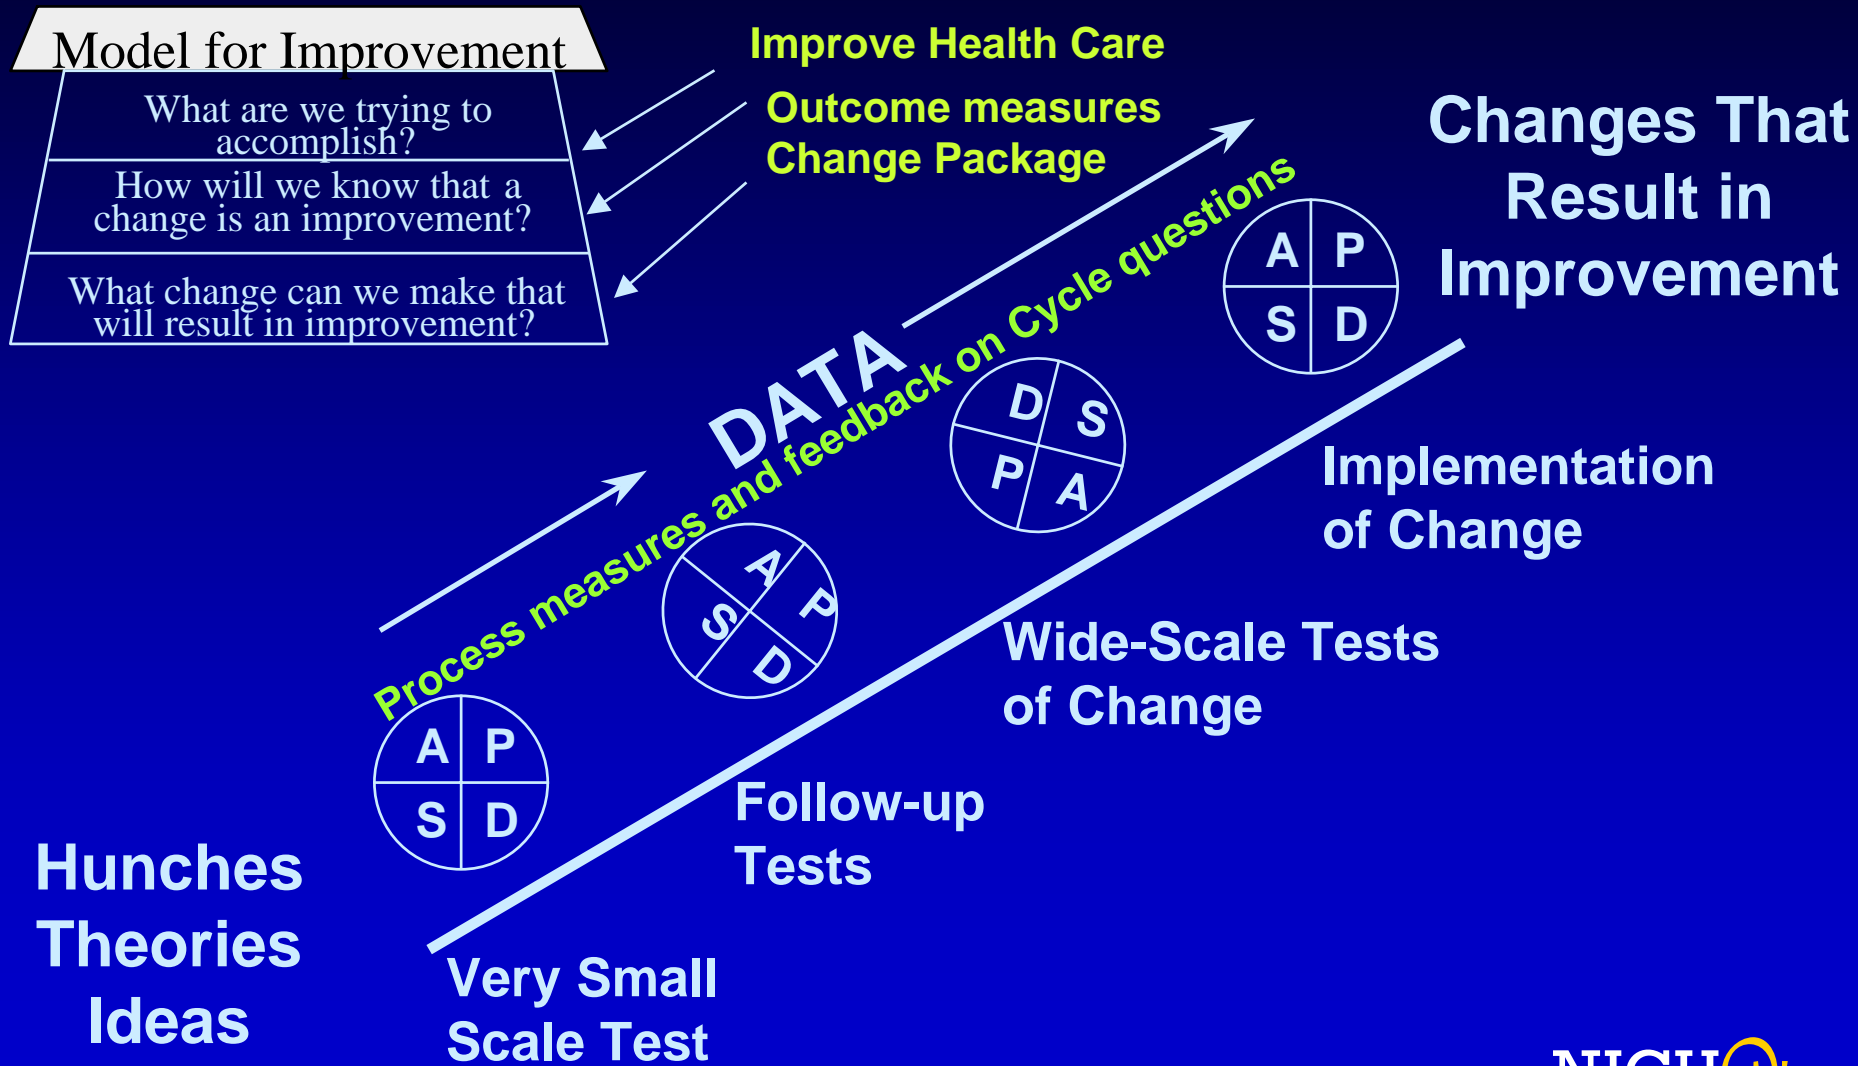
Model for Improvement

What are we trying to accomplish?

How will we know that a change is an improvement?

What change can we make that will result in improvement?

Improve Health Care

Outcome measures

Change Package

Changes That Result in Improvement

DATA

Process measures and feedback on Cycle questions

A P
S D

A P
S D

D S
P A

A P
S D

Implementation of Change

Wide-Scale Tests of Change

Follow-up Tests

Very Small Scale Test

Hunches Theories Ideas

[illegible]